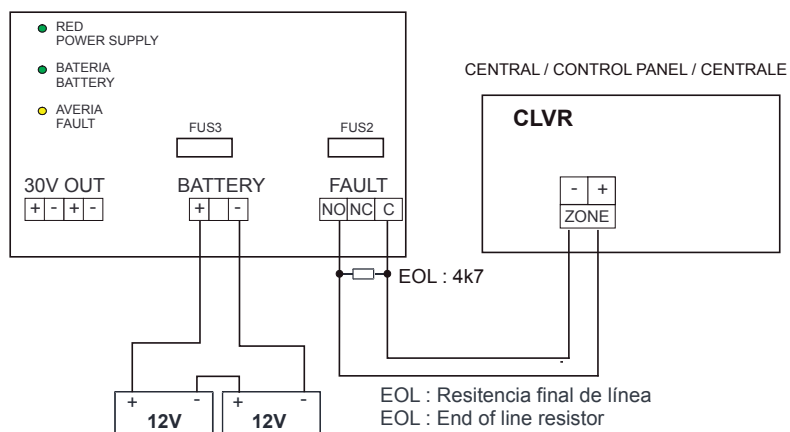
RED
POWER SUPPLY

BATERIA
BATTERY

AVERIA
FAULT

FUS3

FUS2

30V OUT
+ - + -

BATTERY
+ -

FAULT
NO NC C

CENTRAL / CONTROL PANEL / CENTRALE

CLVR

- +
ZONE

EOL : 4k7

+ -
12V

+ -
12V

EOL : Resitencia final de línea
EOL : End of line resistor